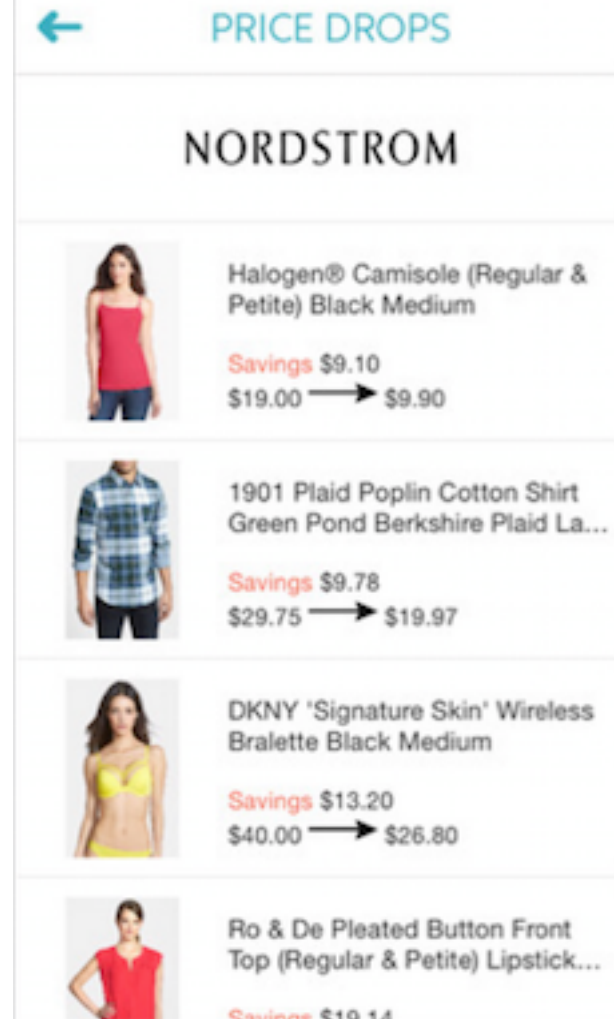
PRICE DROPS

NORDSTROM

Halogen® Camisole (Regular & Petite) Black Medium

Savings $9.10
$19.00 → $9.90

1901 Plaid Poplin Cotton Shirt Green Pond Berkshire Plaid La...

Savings $9.78
$29.75 → $19.97

DKNY 'Signature Skin' Wireless Bralette Black Medium

Savings $13.20
$40.00 → $26.80

Ro & De Pleated Button Front Top (Regular & Petite) Lipstick...

Savings $19.14